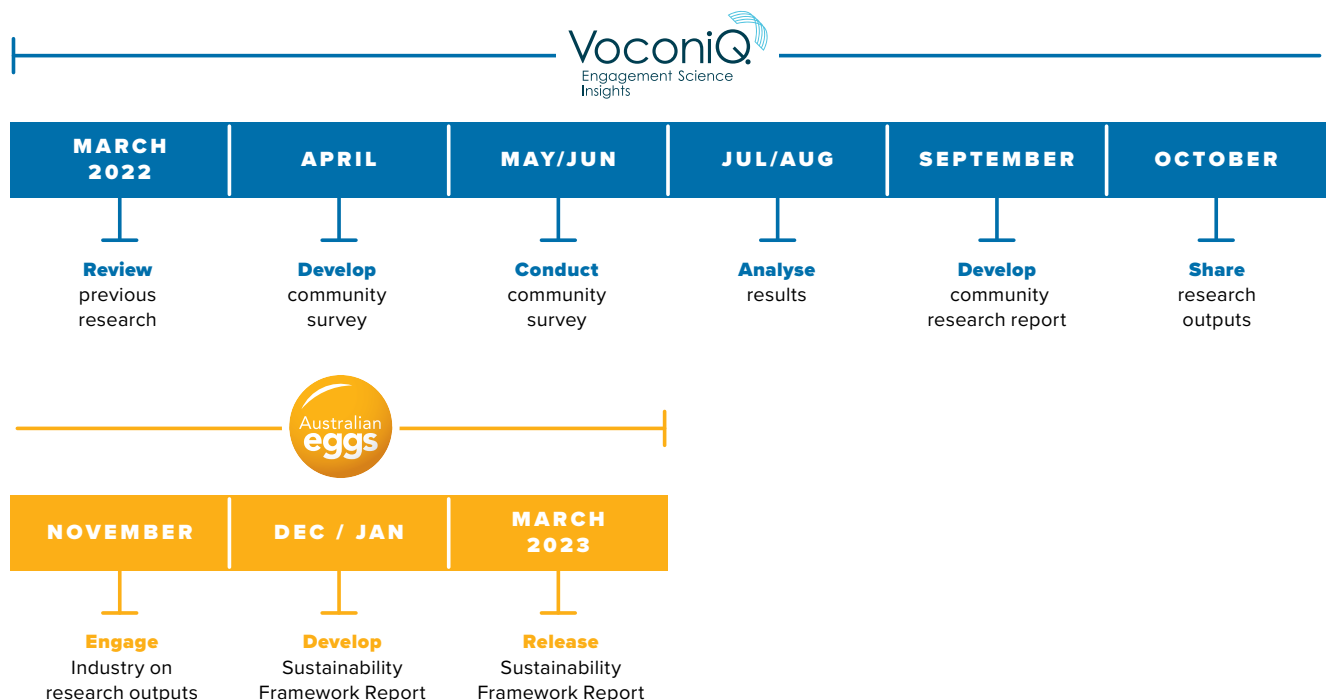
VoconiQ
Engagement Science
Insights

| MARCH 2022 | APRIL | MAY/JUN | JUL/AUG | SEPTEMBER | OCTOBER |
|---|---|---|---|---|---|

**Review** previous research

**Develop** community survey

**Conduct** community survey

**Analyse** results

**Develop** community research report

**Share** research outputs

Australian eggs

| NOVEMBER | DEC / JAN | MARCH 2023 |
|---|---|---|

**Engage** Industry on research outputs

**Develop** Sustainability Framework Report

**Release** Sustainability Framework Report